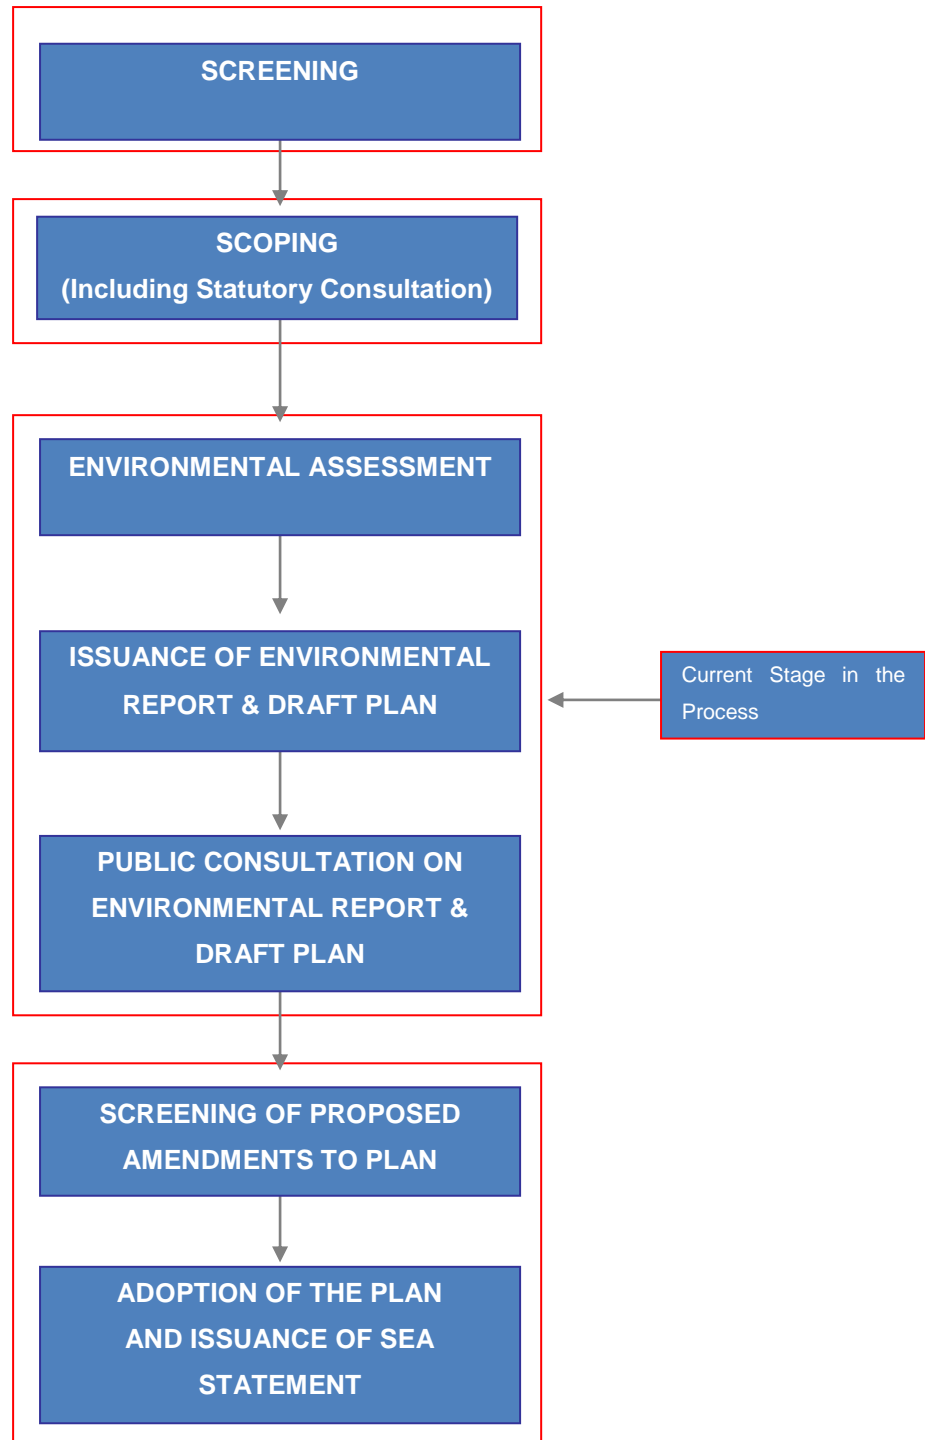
SCREENING

SCOPING
(Including Statutory Consultation)

ENVIRONMENTAL ASSESSMENT

ISSUANCE OF ENVIRONMENTAL REPORT & DRAFT PLAN

Current Stage in the Process

PUBLIC CONSULTATION ON ENVIRONMENTAL REPORT & DRAFT PLAN

SCREENING OF PROPOSED AMENDMENTS TO PLAN

ADOPTION OF THE PLAN AND ISSUANCE OF SEA STATEMENT